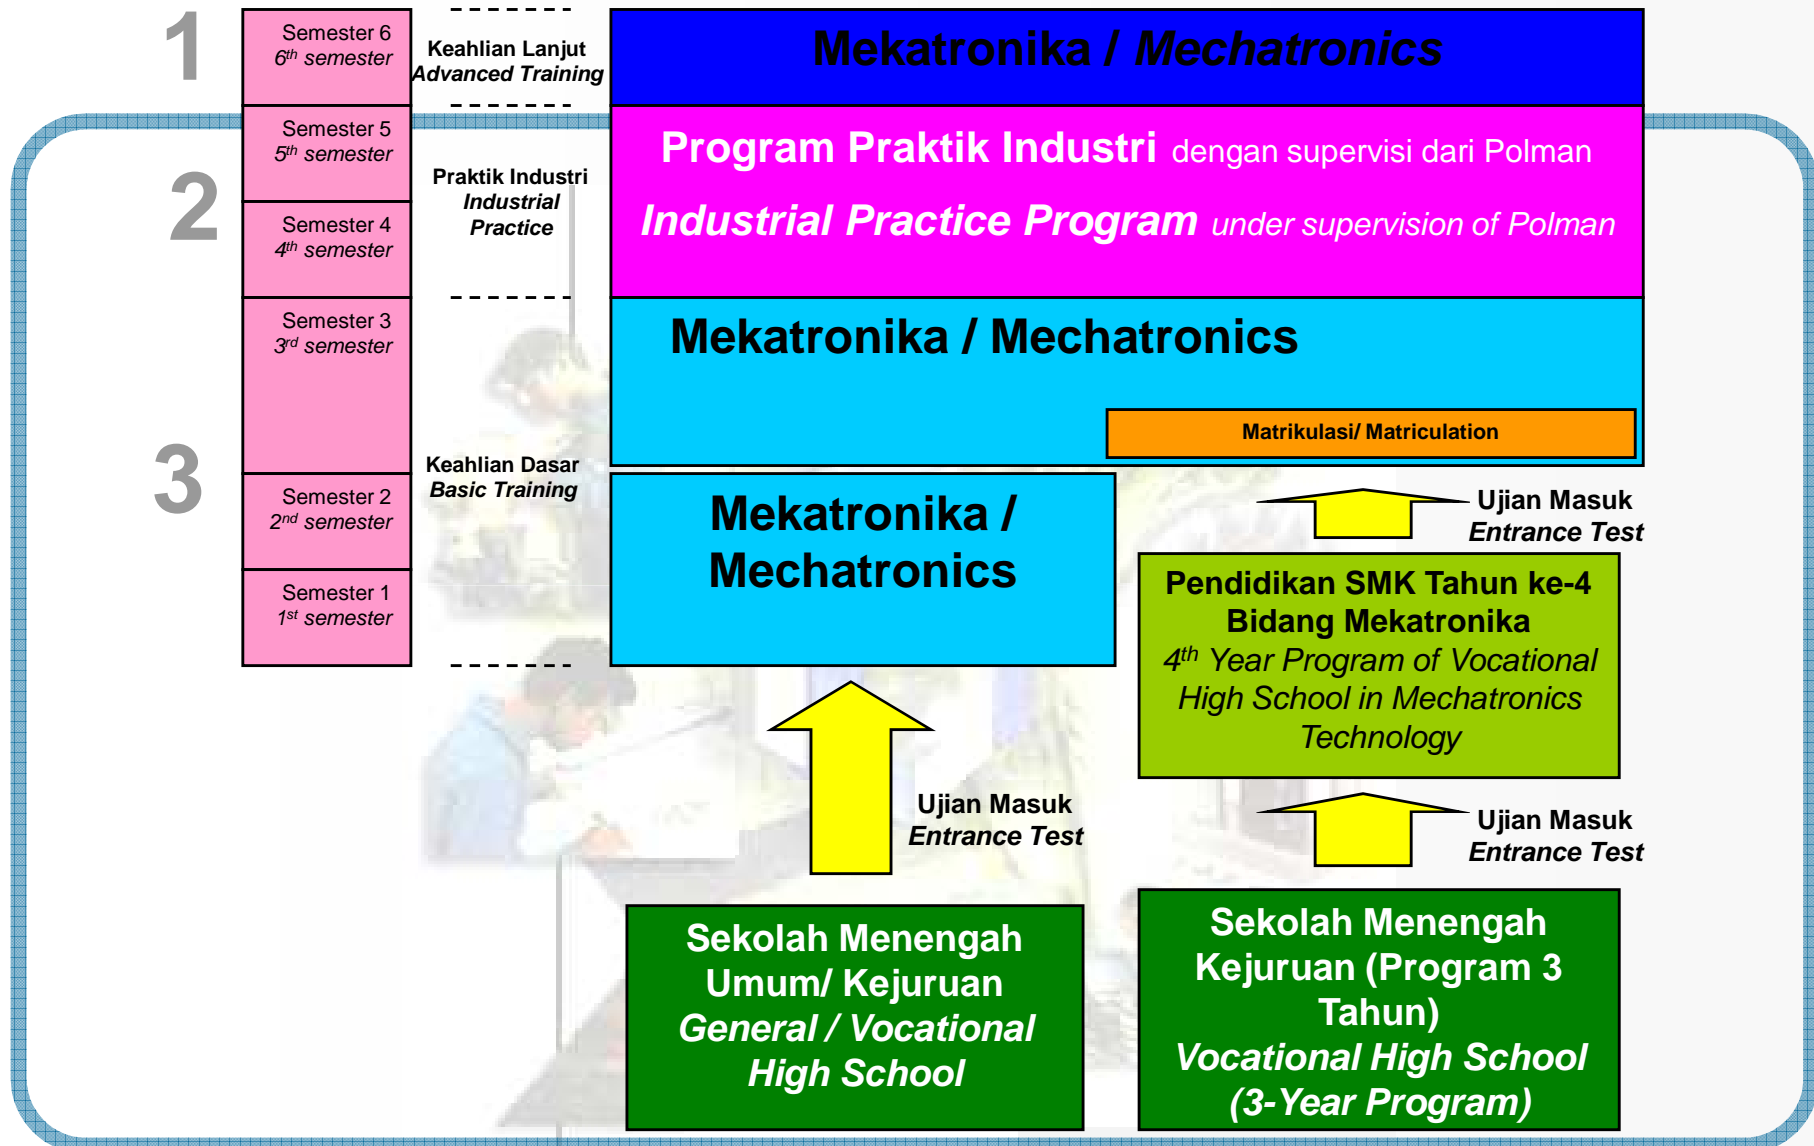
1

Semester 6
6th semester

Keahlian Lanjut
Advanced Training

Mekatronika / Mechatronics

Semester 5
5th semester

2

Praktik Industri
Industrial Practice

Program Praktik Industri dengan supervisi dari Polman
Industrial Practice Program under supervision of Polman

Semester 4
4th semester

Semester 3
3rd semester

Mekatronika / Mechatronics

Matrikulasi/ Matriculation

3

Semester 2
2nd semester

Keahlian Dasar
Basic Training

Mekatronika / Mechatronics

Ujian Masuk
Entrance Test

Semester 1
1st semester

Pendidikan SMK Tahun ke-4 Bidang Mekatronika
4th Year Program of Vocational High School in Mechatronics Technology

Ujian Masuk
Entrance Test

Ujian Masuk
Entrance Test

Sekolah Menengah Umum/ Kejuruan
General / Vocational High School

Sekolah Menengah Kejuruan (Program 3 Tahun)
Vocational High School (3-Year Program)